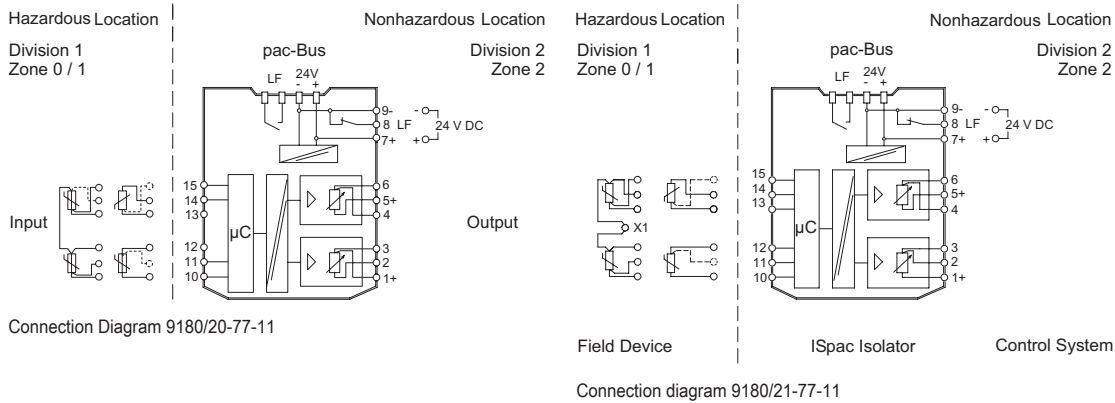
Hazardous Location

Division 1
Zone 0 / 1

Nonhazardous Location

pac-Bus

Division 2
Zone 2

LF 24V
- +

9-
8 LF
7+

- 
24 V DC
+

15
14
13

12
11
10

μC

6
5+
4

3
2
1+

Input

Output

Connection Diagram 9180/20-77-11

Hazardous Location

Division 1
Zone 0 / 1

Nonhazardous Location

pac-Bus

Division 2
Zone 2

LF 24V
- +

9-
8 LF
7+

- 
24 V DC
+

X1

15
14
13

12
11
10

μC

6
5+
4

3
2
1+

Field Device

ISpac Isolator

Control System

Connection diagram 9180/21-77-11